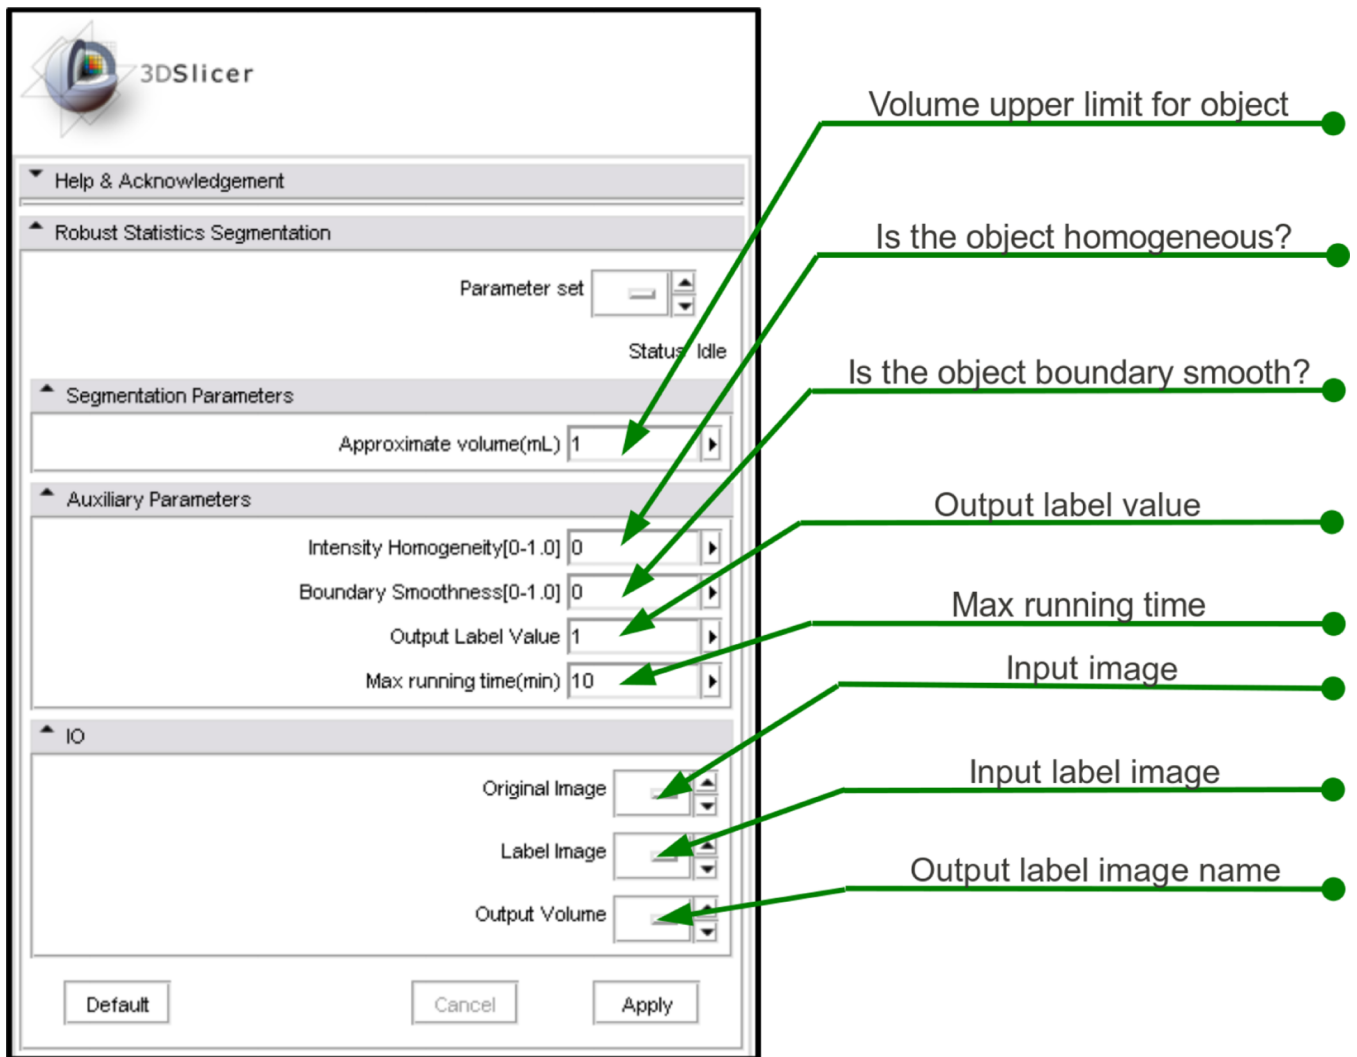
3DSlicer

Help & Acknowledgement

Robust Statistics Segmentation

Parameter set

Status Idle

Segmentation Parameters

Approximate volume(mL) 1

Auxiliary Parameters

Intensity Homogeneity[0-1.0] 0

Boundary Smoothness[0-1.0] 0

Output Label Value 1

Max running time(min) 10

IO

Original Image

Label Image

Output Volume

Default

Cancel

Apply

Volume upper limit for object

Is the object homogeneous?

Is the object boundary smooth?

Output label value

Max running time

Input image

Input label image

Output label image name